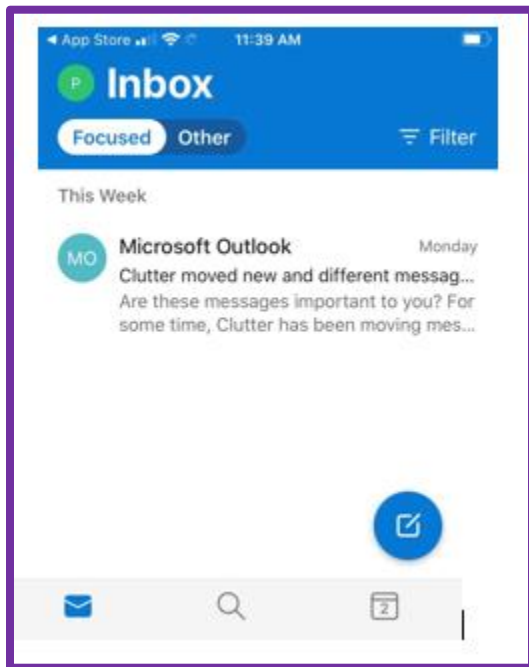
◂ App Store 11:39 AM

P Inbox

Focused Other

Filter

This Week

MO Microsoft Outlook Monday

Clutter moved new and different messag...

Are these messages important to you? For some time, Clutter has been moving mes...

2